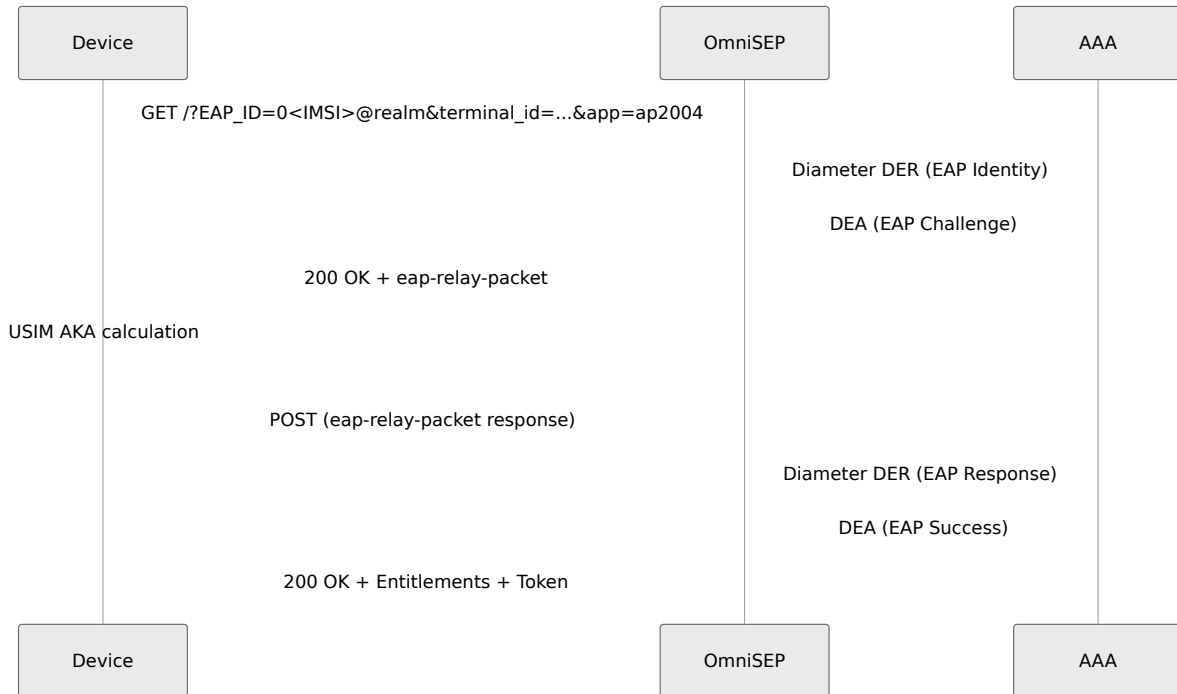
Device

OmniSEP

AAA

GET /?EAP_ID=0<IMSI>@realm&terminal_id=...&app=ap2004

Diameter DER (EAP Identity)

DEA (EAP Challenge)

200 OK + eap-relay-packet

USIM AKA calculation

POST (eap-relay-packet response)

Diameter DER (EAP Response)

DEA (EAP Success)

200 OK + Entitlements + Token

Device

OmniSEP

AAA